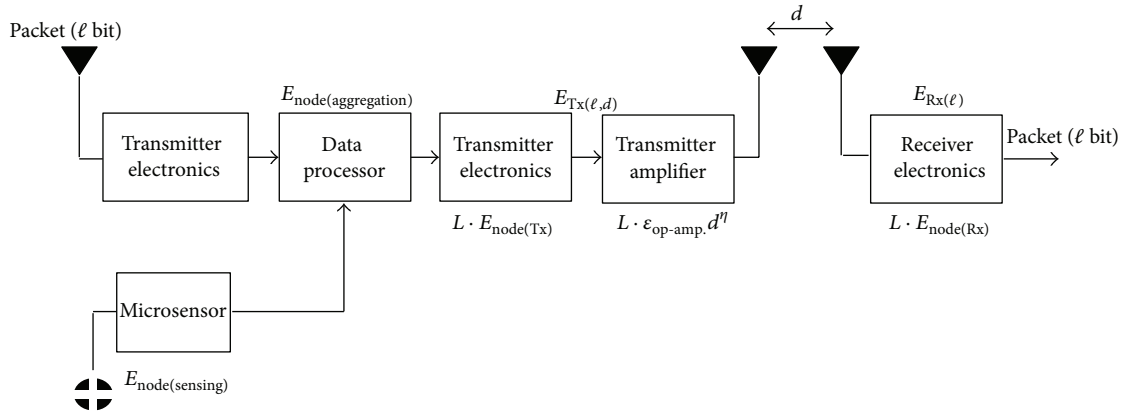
Packet ($\ell$ bit)

$d$

$E_{\text{node(aggregation)}}$

$E_{\text{Tx}(\ell,d)}$

$E_{\text{Rx}(\ell)}$

Transmitter electronics

Data processor

Transmitter electronics

Transmitter amplifier

Receiver electronics

Packet ($\ell$ bit)

$L \cdot E_{\text{node(Tx)}}$

$L \cdot \varepsilon_{\text{op-amp.}} d^{\eta}$

$L \cdot E_{\text{node(Rx)}}$

Microsensor

$E_{\text{node(sensing)}}$